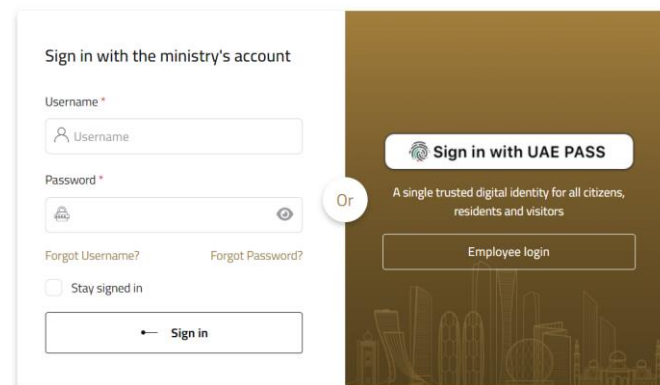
Sign in with the ministry's account

Username *

Username

Password *

Forgot Username?

Forgot Password?

Stay signed in

Sign in

Or

Sign in with UAE PASS

A single trusted digital identity for all citizens, residents and visitors

Employee login